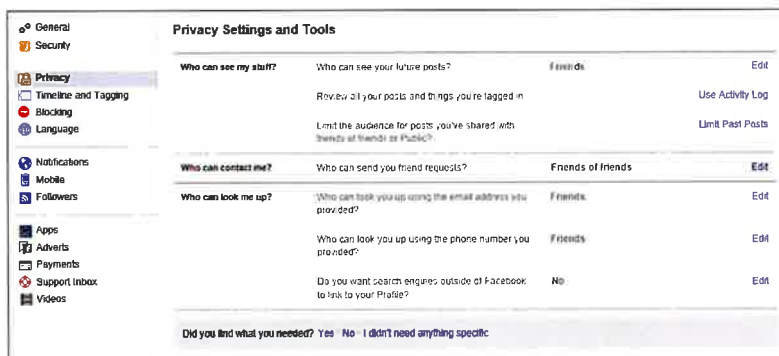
General
Security

Privacy
Timeline and Tagging
Blocking
Language

Notifications
Mobile
Followers

Apps
Adverts
Payments
Support Inbox
Videos

Privacy Settings and Tools

| | | | |
|---|---|---|---|
| Who can see my stuff? | Who can see your future posts? | Friends | Edit |
| | Review all your posts and things you're tagged in | | Use Activity Log |
| | Limit the audience for posts you've shared with friends of friends or Public? | | Limit Past Posts |
| Who can contact me? | Who can send you friend requests? | Friends of friends | Edit |
| Who can look me up? | Who can look you up using the email address you provided? | Friends | Edit |
| | Who can look you up using the phone number you provided? | Friends | Edit |
| | Do you want search engines outside of Facebook to link to your Profile? | No | Edit |

Did you find what you needed? Yes · No · I didn't need anything specific